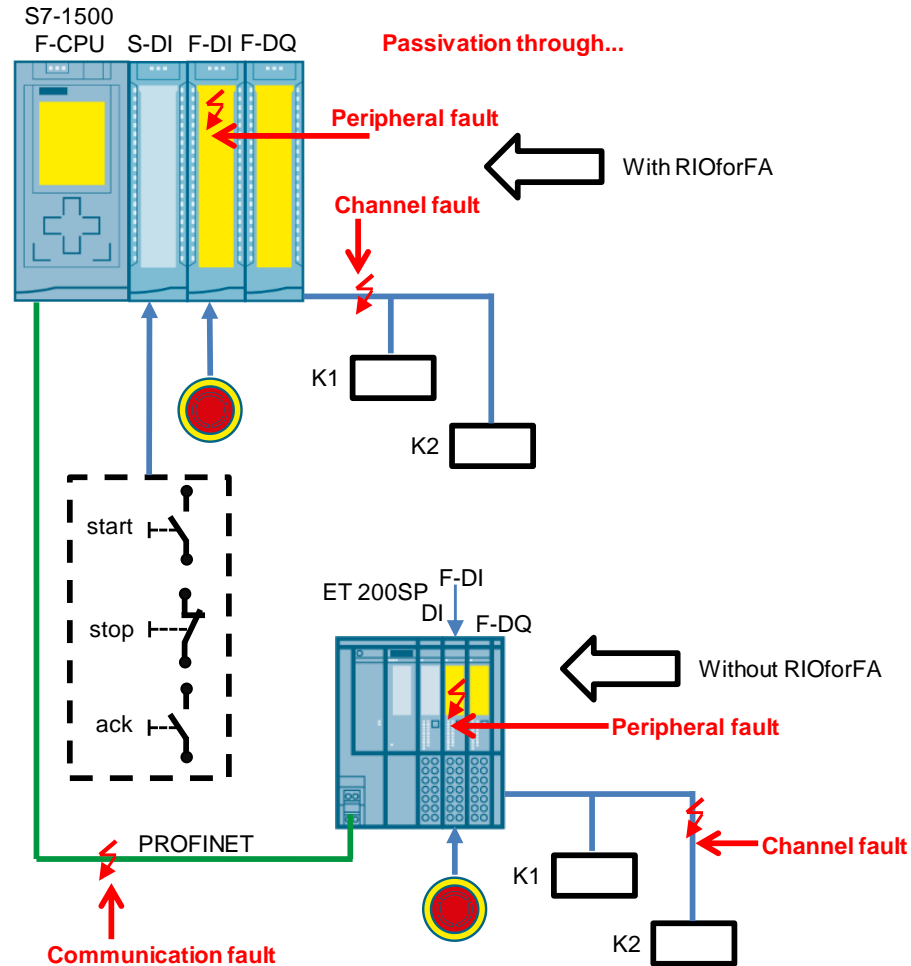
S7-1500
F-CPU S-DI F-DI F-DQ

Passivation through...

Peripheral fault

With RIOforFA

Channel fault

K1

K2

start

stop

ack

ET 200SP
F-DI
DI
F-DQ

Without RIOforFA

Peripheral fault

PROFINET

Channel fault

K1

K2

Communication fault